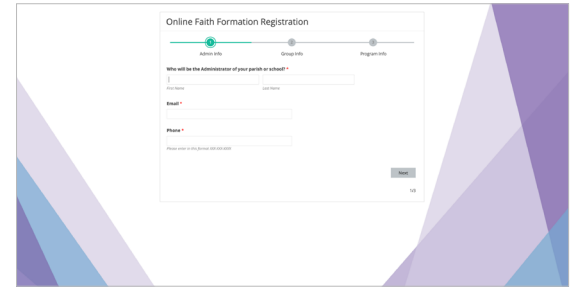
Online Faith Formation Registration

1 Admin Info
2 Group Info
3 Program Info

Who will be the Administrator of your parish or school? *

First Name
Last Name

Email *

Phone *

Please enter in the format 000-000-0000

Next

1/3